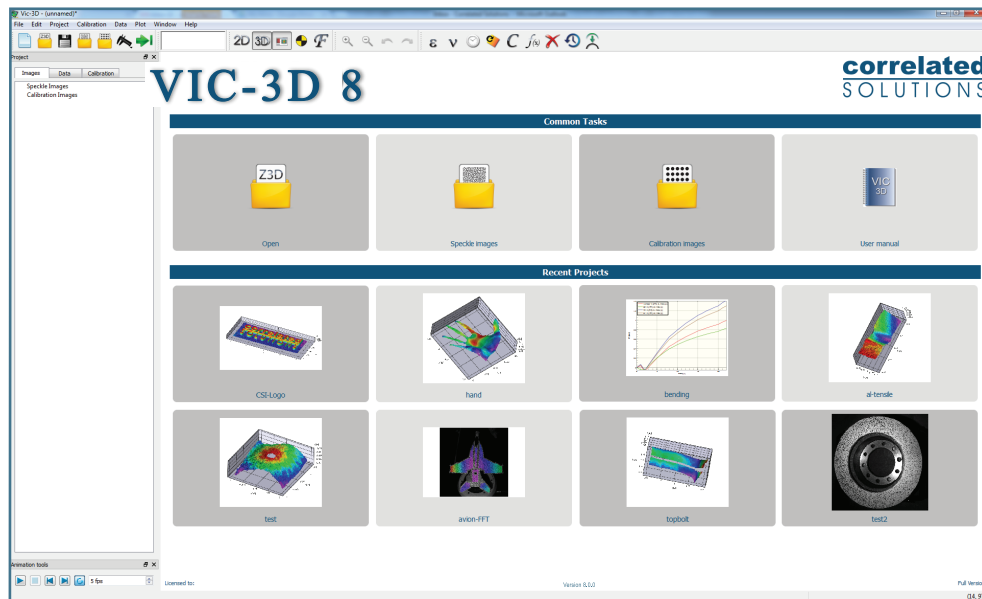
Vic-3D - (unnamed)*

File Edit Project Calibration Data Plot Window Help

2D 3D

Project

Images Data Calibration

Speckle Images
Calibration Images

VIC-3D 8

correlated SOLUTIONS

Common Tasks

Z3D

Open

Speckle images

Calibration images

VIC 3D

User manual

Recent Projects

CSI-Logo

hand

bending

al-tensile

test

avion-FFT

topbolt

test2

Animation tools

5 fps

Licensed to:

Version 8.0.0

Full Version